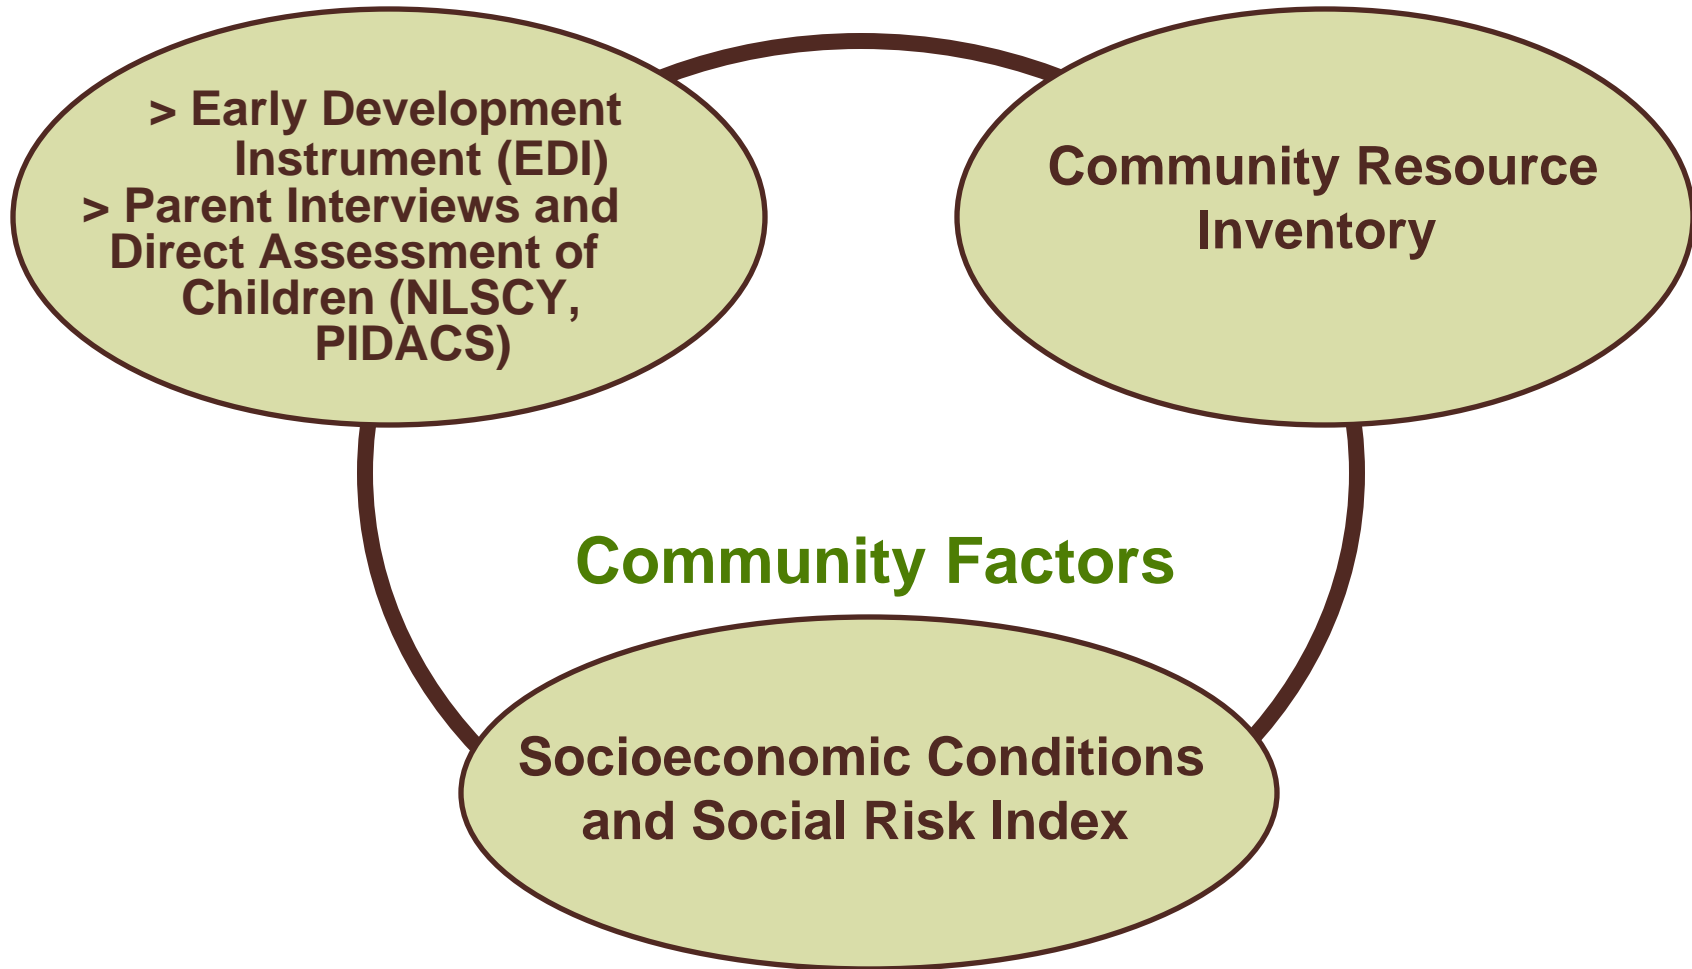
> Early Development Instrument (EDI)
> Parent Interviews and Direct Assessment of Children (NLSCY, PIDACS)

Community Resource Inventory

Community Factors

Socioeconomic Conditions and Social Risk Index